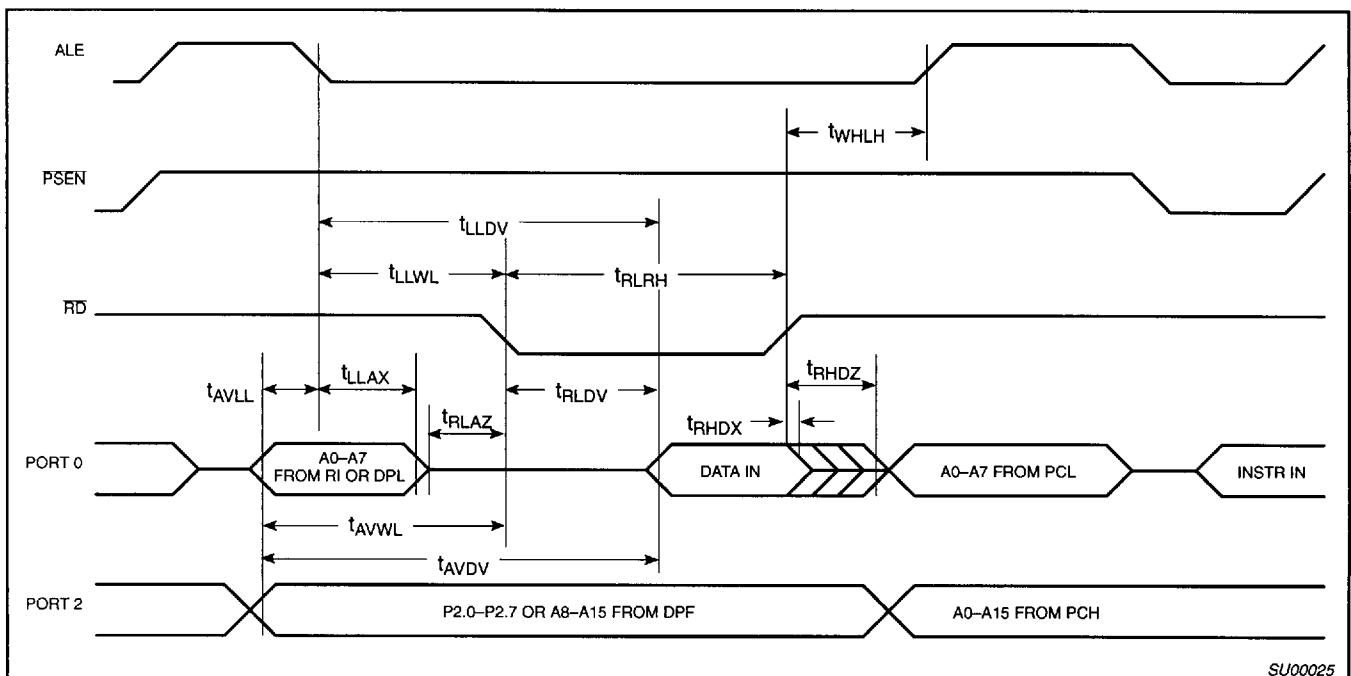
ALE

$t_{WHLH}$

$\overline{PSEN}$

$t_{LLDV}$

$t_{LLWL}$

$t_{RLRH}$

$\overline{RD}$

$t_{AVLL}$

$t_{LLAX}$

$t_{RLAZ}$

$t_{RLDV}$

$t_{RHDX}$

$t_{RHDZ}$

PORT 0

A0–A7 FROM RI OR DPL

DATA IN

A0–A7 FROM PCL

INSTR IN

$t_{AVWL}$

$t_{AVDV}$

PORT 2

P2.0–P2.7 OR A8–A15 FROM DPF

A0–A15 FROM PCH

SU00025